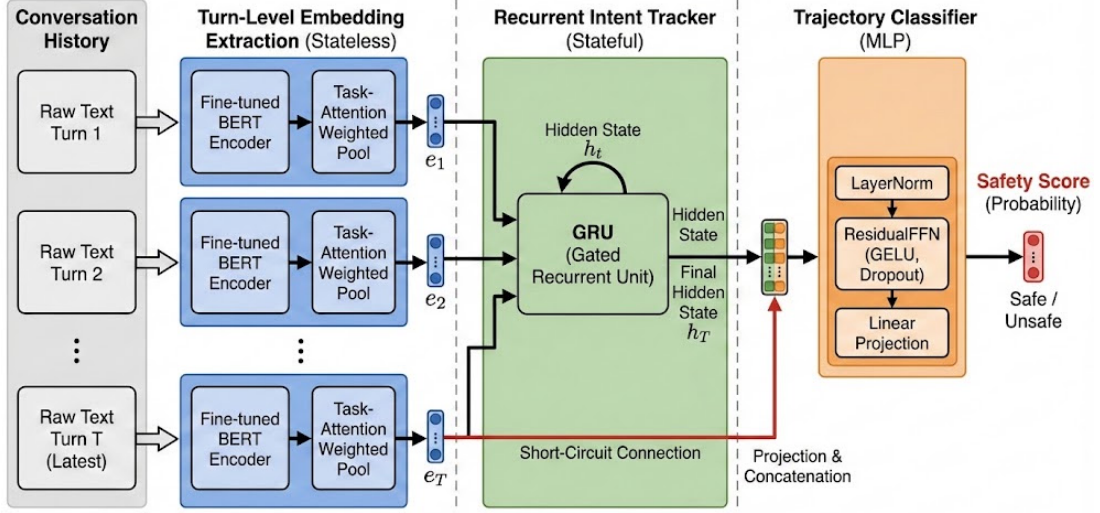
Conversation History

Raw Text Turn 1

Raw Text Turn 2

⋮

Raw Text Turn T (Latest)

Turn-Level Embedding Extraction (Stateless)

Fine-tuned BERT Encoder

Task-Attention Weighted Pool

$e_1$

Fine-tuned BERT Encoder

Task-Attention Weighted Pool

$e_2$

⋮

Fine-tuned BERT Encoder

Task-Attention Weighted Pool

$e_T$

Recurrent Intent Tracker (Stateful)

Hidden State $h_t$

GRU (Gated Recurrent Unit)

Hidden State

Final Hidden State $h_T$

Short-Circuit Connection

Projection & Concatenation

Trajectory Classifier (MLP)

LayerNorm

ResidualFFN (GELU, Dropout)

Linear Projection

Safety Score (Probability)

Safe / Unsafe